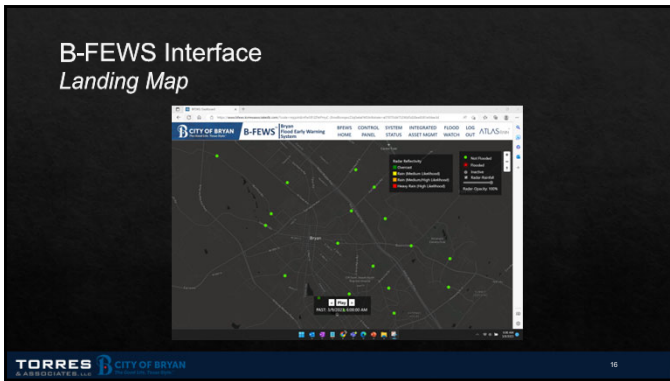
B-FEWS Interface
Landing Map

CITY OF BRYAN The Good Life, Texas Style.

B-FEWS Bryan Flood Early Warning System

BFEWS HOME | CONTROL PANEL | SYSTEM STATUS | INTEGRATED ASSET MGMT | FLOOD WATCH | LOG OUT | ATLAS

Radar Reflectivity
Overcast
Rain (Medium Likelihood)
Rain (Medium/High Likelihood)
Heavy Rain (High Likelihood)

Not Flooded
Flooded
Inactive
Radar Rainfall
Radar Opacity: 100%

Bryan

Play
PAST: 1/9/2023, 6:00:00 AM

TORRES & ASSOCIATES, LLC

CITY OF BRYAN The Good Life, Texas Style.

16